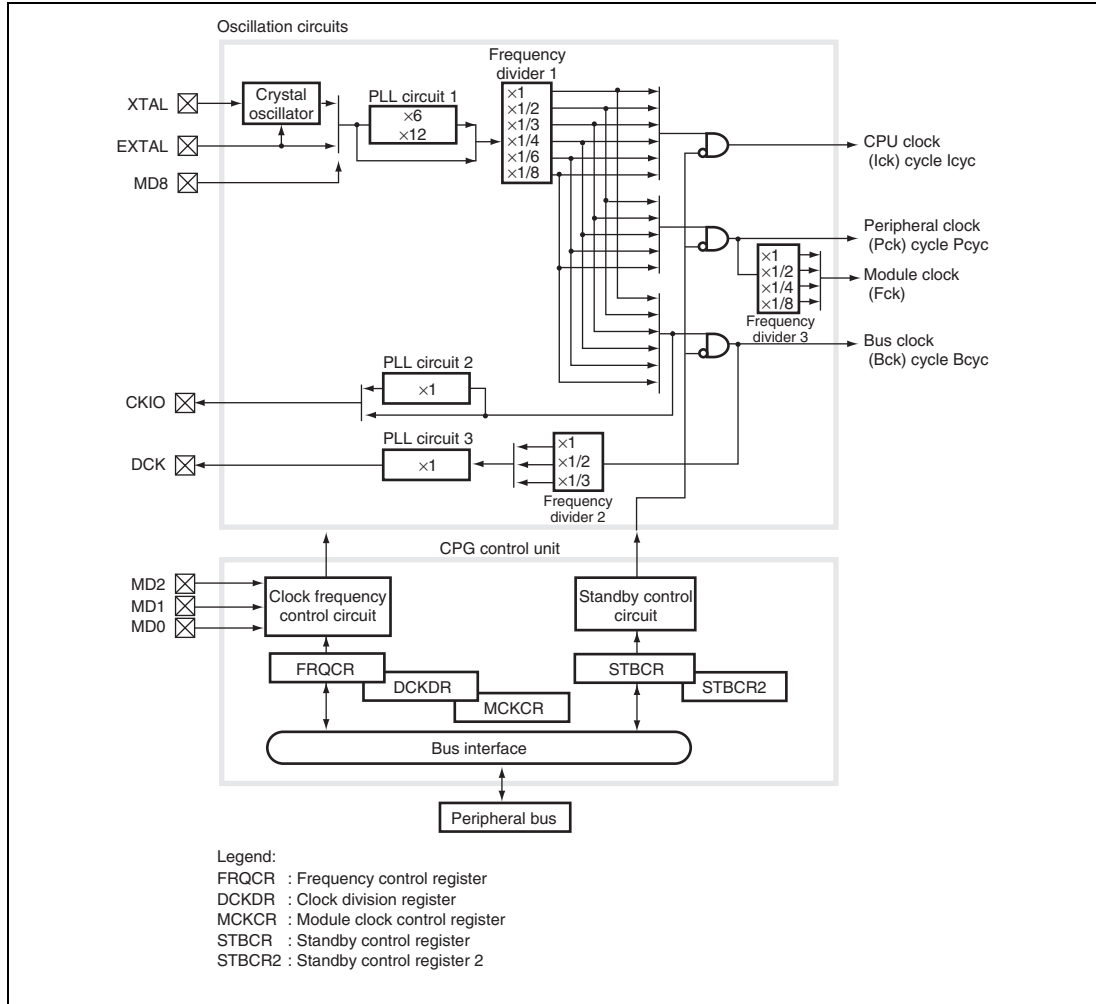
Oscillation circuits

Frequency divider 1

XTAL

EXTAL

MD8

Crystal oscillator

PLL circuit 1
$\times6$
$\times12$

$\times1$
$\times1/2$
$\times1/3$
$\times1/4$
$\times1/6$
$\times1/8$

CPU clock (Ick) cycle Icyc

Peripheral clock (Pck) cycle Pcyc

$\times1$
$\times1/2$
$\times1/4$
$\times1/8$

Module clock (Fck)

Frequency divider 3

Bus clock (Bck) cycle Bcyc

PLL circuit 2
$\times1$

CKIO

PLL circuit 3
$\times1$

DCK

$\times1$
$\times1/2$
$\times1/3$

Frequency divider 2

CPG control unit

MD2
MD1
MD0

Clock frequency control circuit

Standby control circuit

FRQCR
DCKDR
MCKCR

STBCR
STBCR2

Bus interface

Peripheral bus

Legend:
FRQCR : Frequency control register
DCKDR : Clock division register
MCKCR : Module clock control register
STBCR : Standby control register
STBCR2 : Standby control register 2